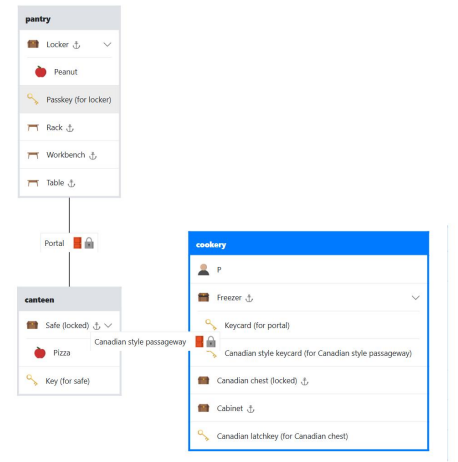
pantry

Locker

Peanut

Passkey (for locker)

Rack

Workbench

Table

Portal

canteen

Safe (locked)

Pizza

Key (for safe)

Canadian style passageway

cookery

P

Freezer

Keycard (for portal)

Canadian style keycard (for Canadian style passageway)

Canadian chest (locked)

Cabinet

Canadian latchkey (for Canadian chest)